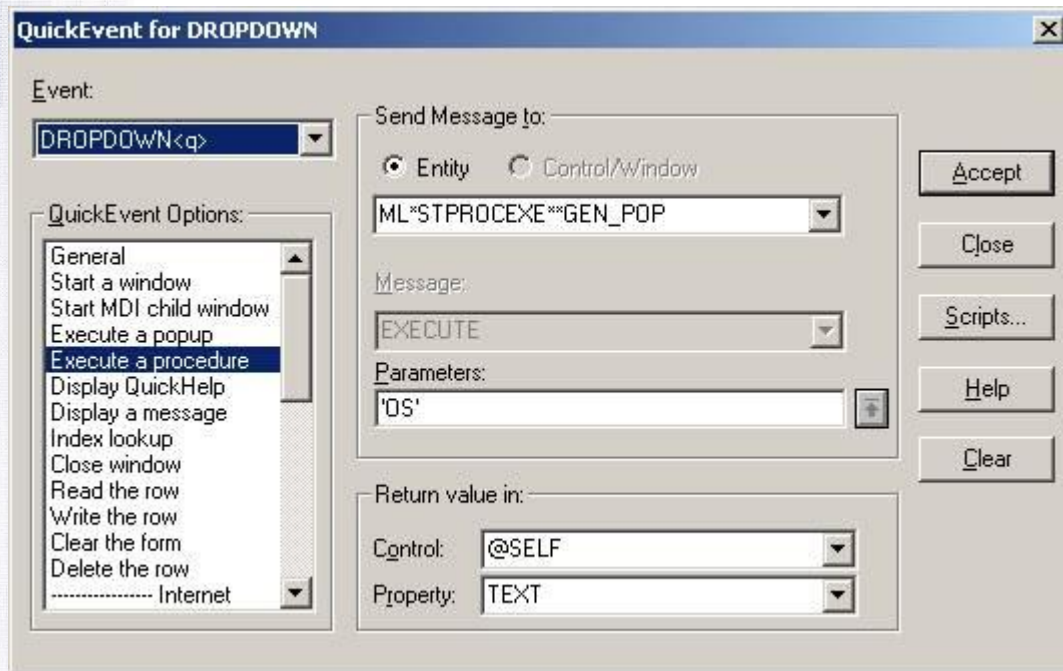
QuickEvent for DROPDOWN

Event:

DROPDOWN<q>

QuickEvent Options:

General
Start a window
Start MDI child window
Execute a popup
Execute a procedure
Display QuickHelp
Display a message
Index lookup
Close window
Read the row
Write the row
Clear the form
Delete the row
---------------- Internet

Send Message to:

Entity
Control/Window

ML*STPROCEXE**GEN_POP

Message:

EXECUTE

Parameters:

'OS'

Return value in:

Control: @SELF

Property: TEXT

Accept

Close

Scripts...

Help

Clear